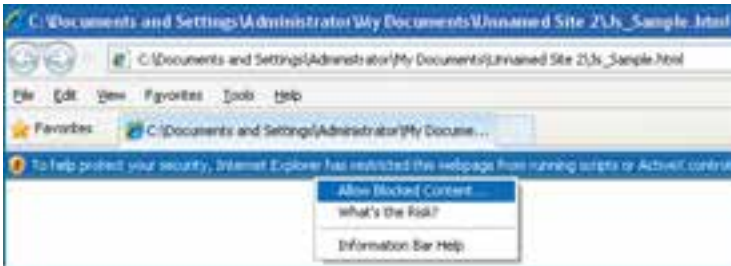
C:\Documents and Settings\Administrator\My Documents\Unnamed Site 2\Js_Sample.html

C:\Documents and Settings\Administrator\My Documents\Unnamed Site 2\Js_Sample.html

File Edit View Favorites Tools Help

Favorites

C:\Documents and Settings\Administrator\My Docume...

To help protect your security, Internet Explorer has restricted this webpage from running scripts or ActiveX controls

Allow Blocked Content...

What's the Risk?

Information Bar Help